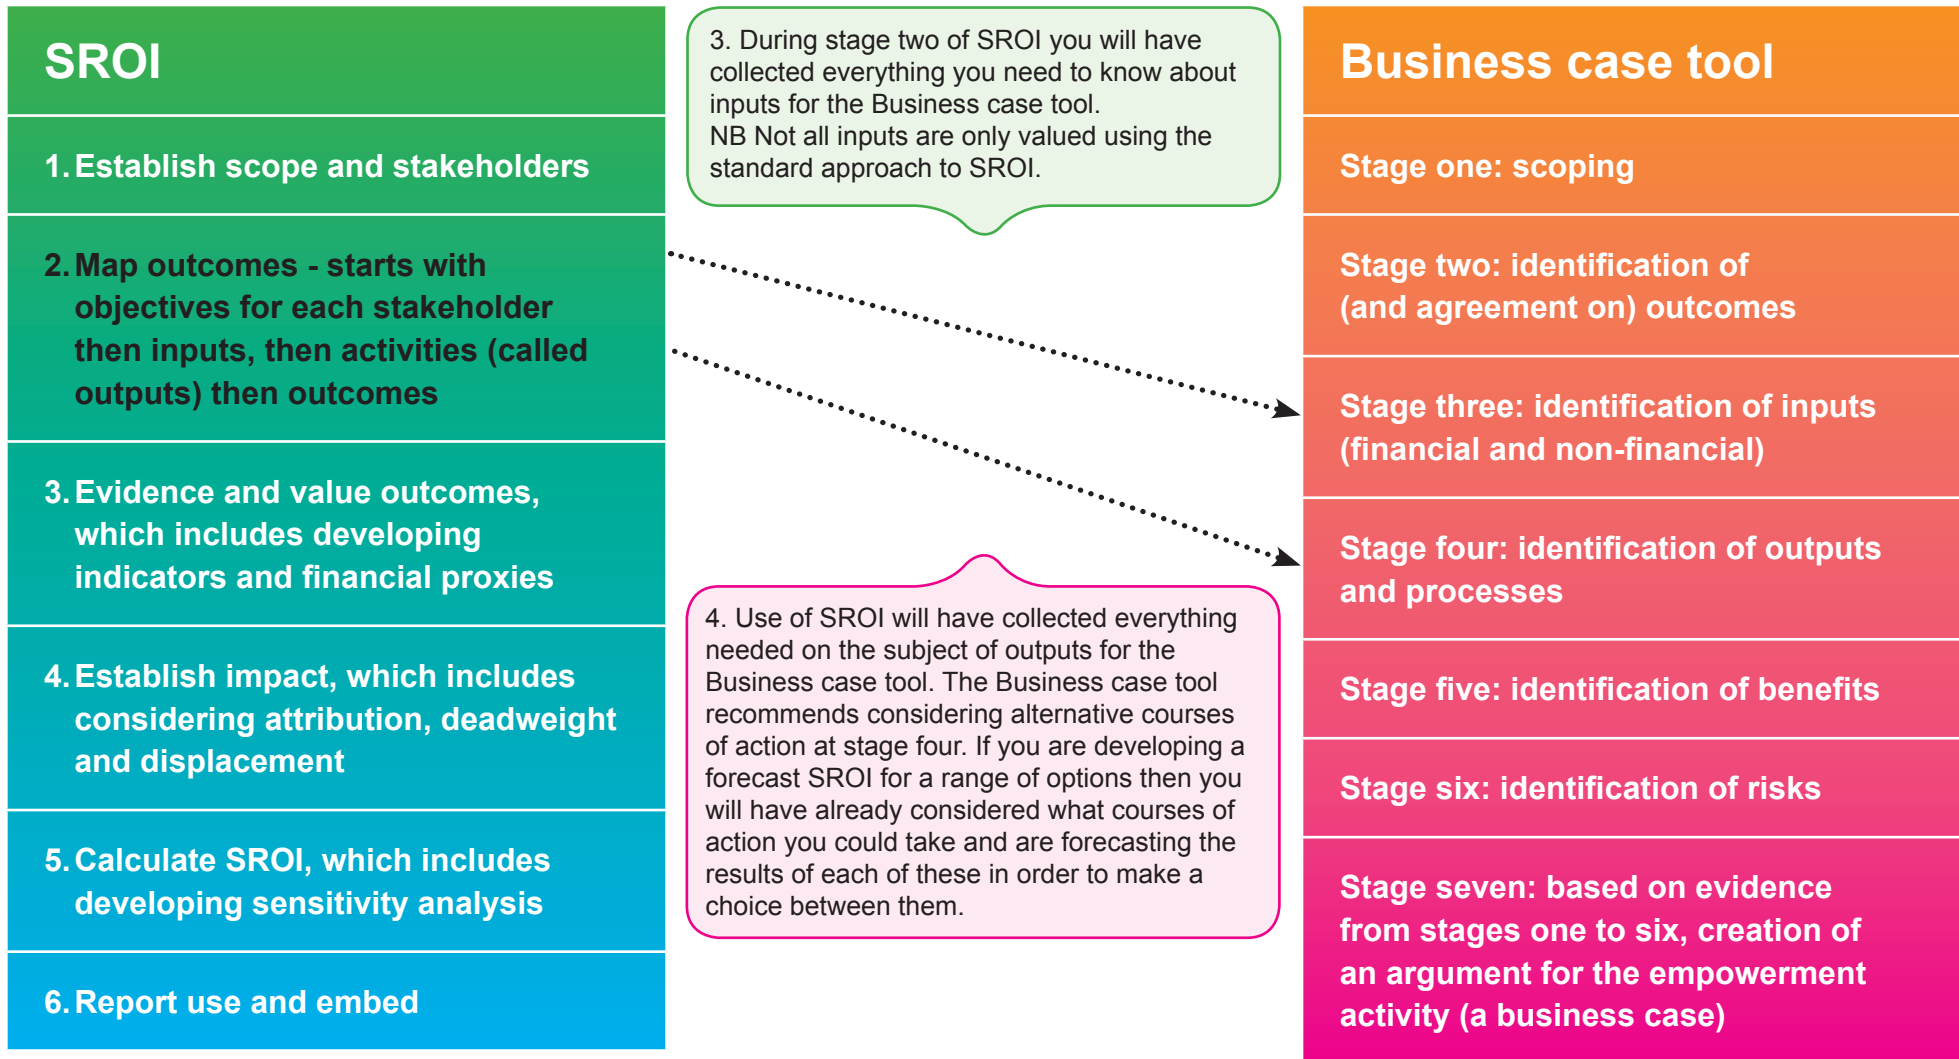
SROI

1. Establish scope and stakeholders

2. Map outcomes - starts with objectives for each stakeholder then inputs, then activities (called outputs) then outcomes

3. Evidence and value outcomes, which includes developing indicators and financial proxies

4. Establish impact, which includes considering attribution, deadweight and displacement

5. Calculate SROI, which includes developing sensitivity analysis

6. Report use and embed

3. During stage two of SROI you will have collected everything you need to know about inputs for the Business case tool.
NB Not all inputs are only valued using the standard approach to SROI.

4. Use of SROI will have collected everything needed on the subject of outputs for the Business case tool. The Business case tool recommends considering alternative courses of action at stage four. If you are developing a forecast SROI for a range of options then you will have already considered what courses of action you could take and are forecasting the results of each of these in order to make a choice between them.

Business case tool

Stage one: scoping

Stage two: identification of (and agreement on) outcomes

Stage three: identification of inputs (financial and non-financial)

Stage four: identification of outputs and processes

Stage five: identification of benefits

Stage six: identification of risks

Stage seven: based on evidence from stages one to six, creation of an argument for the empowerment activity (a business case)